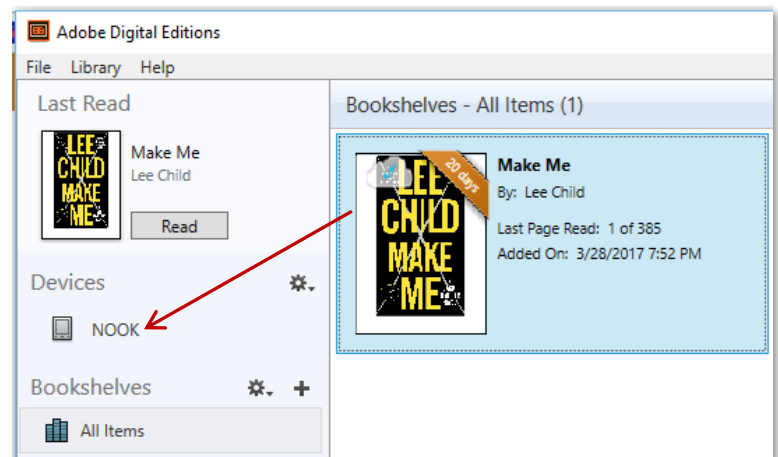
Adobe Digital Editions

File Library Help

Last Read

LEE CHILD MAKE ME

Make Me
Lee Child

Read

Devices

NOOK

Bookshelves

All Items

Bookshelves - All Items (1)

LEE CHILD MAKE ME

20 days

Make Me
By: Lee Child

Last Page Read: 1 of 385
Added On: 3/28/2017 7:52 PM